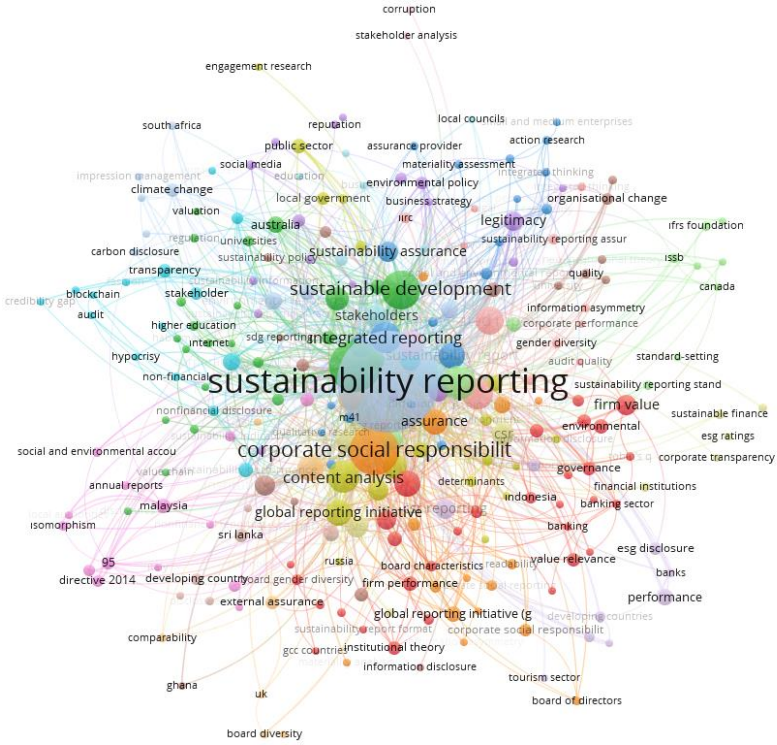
corruption
stakeholder analysis
engagement research
south africa
reputation
local councils
small and medium enterprises
public sector
assurance provider
action research
social media
materiality assessment
impression management
education
integrated thinking
environmental policy
climate change
local government
organisational change
valuation
business strategy
iirc
legitimacy
australia
ifrs foundation
regulation
universities
sustainability reporting assur
carbon disclosure
sustainability assurance
sustainability policy
quality
transparency
issb
sustainable development
canada
blockchain
credibility gap
stakeholder
information asymmetry
audit
stakeholders
corporate performance
higher education
integrated reporting
internet
sdg reporting
gender diversity
hypocrisy
sustainability report
audit quality
standard-setting
non-financial
sustainability reporting
sustainability reporting stand
nonfinancial disclosure
firm value
sustainable finance
m41
assurance
environmental
esg ratings
social and environmental accou
csr
corporate social responsibilit
corporate transparency
value chain
governance
annual reports
content analysis
financial institutions
determinants
indonesia
banking sector
malaysia
isomorphism
global reporting initiative
reporting
banking
sri lanka
esg disclosure
95
russia
board characteristics
value relevance
banks
directive 2014
developing country
board gender diversity
firm performance
external assurance
performance
developing countries
global reporting initiative (g
corporate social responsibilit
comparability
sustainability report format
gcc countries
institutional theory
information disclosure
tourism sector
ghana
uk
board of directors
board diversity